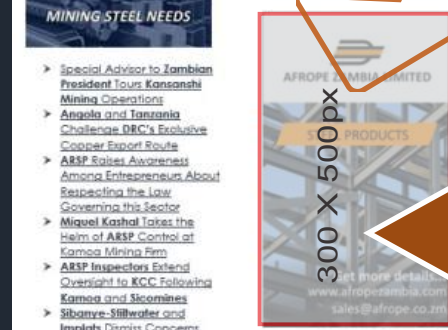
MINING STEEL NEEDS

Special Advisor to Zambian President Tours Kansanshi Mining Operations

Angola and Tanzania Challenge DRC's Exclusive Copper Export Route

ARSP Raises Awareness Among Entrepreneurs About Respecting the Law Governing this Sector

Miguel Kashal Takes the Helm of ARSP Control at Kamoa Mining Firm

ARSP Inspectors Extend Oversight to KCC Following Kamoa and Sicomines

Sibanye-Stillwater and Implats Dismiss Concerns

AFROPE ZAMBIA LIMITED

STEEL PRODUCTS

300 X 500px

Get more details
www.afropezambia.com
sales@afrope.co.zm